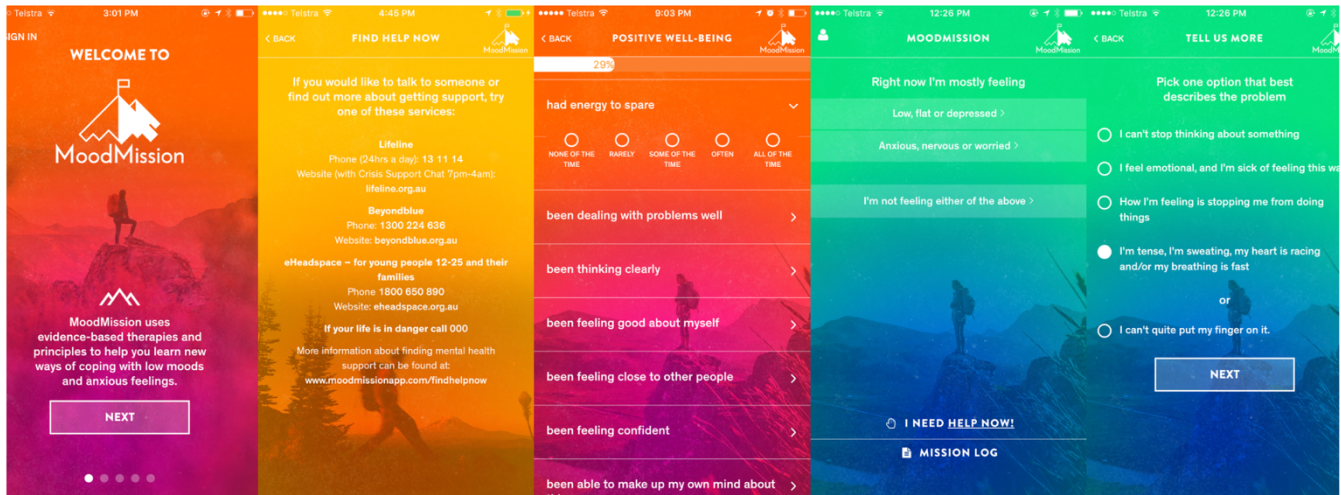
Telstra 3:01 PM

SIGN IN

WELCOME TO

MoodMission

MoodMission uses evidence-based therapies and principles to help you learn new ways of coping with low moods and anxious feelings.

NEXT

Telstra 4:45 PM

BACK FIND HELP NOW MoodMission

If you would like to talk to someone or find out more about getting support, try one of these services:

Lifeline
Phone (24hrs a day): 13 11 14
Website (with Crisis Support Chat 7pm-4am): lifeline.org.au

Beyondblue
Phone: 1300 224 636
Website: beyondblue.org.au

eHeadspace – for young people 12-25 and their families
Phone 1800 650 890
Website: eheadspace.org.au

If your life is in danger call 000

More information about finding mental health support can be found at: www.moodmissionapp.com/findhelpnow

Telstra 9:03 PM

BACK POSITIVE WELL-BEING MoodMission

29%

had energy to spare

NONE OF THE TIME RARELY SOME OF THE TIME OFTEN ALL OF THE TIME

been dealing with problems well

been thinking clearly

been feeling good about myself

been feeling close to other people

been feeling confident

been able to make up my own mind about

Telstra 12:26 PM

MOODMISSION MoodMission

Right now I'm mostly feeling

Low, flat or depressed >

Anxious, nervous or worried >

I'm not feeling either of the above >

I NEED HELP NOW!

MISSION LOG

Telstra 12:26 PM

BACK TELL US MORE MoodMission

Pick one option that best describes the problem

I can't stop thinking about something

I feel emotional, and I'm sick of feeling this wa

How I'm feeling is stopping me from doing things

I'm tense, I'm sweating, my heart is racing and/or my breathing is fast

or

I can't quite put my finger on it.

NEXT